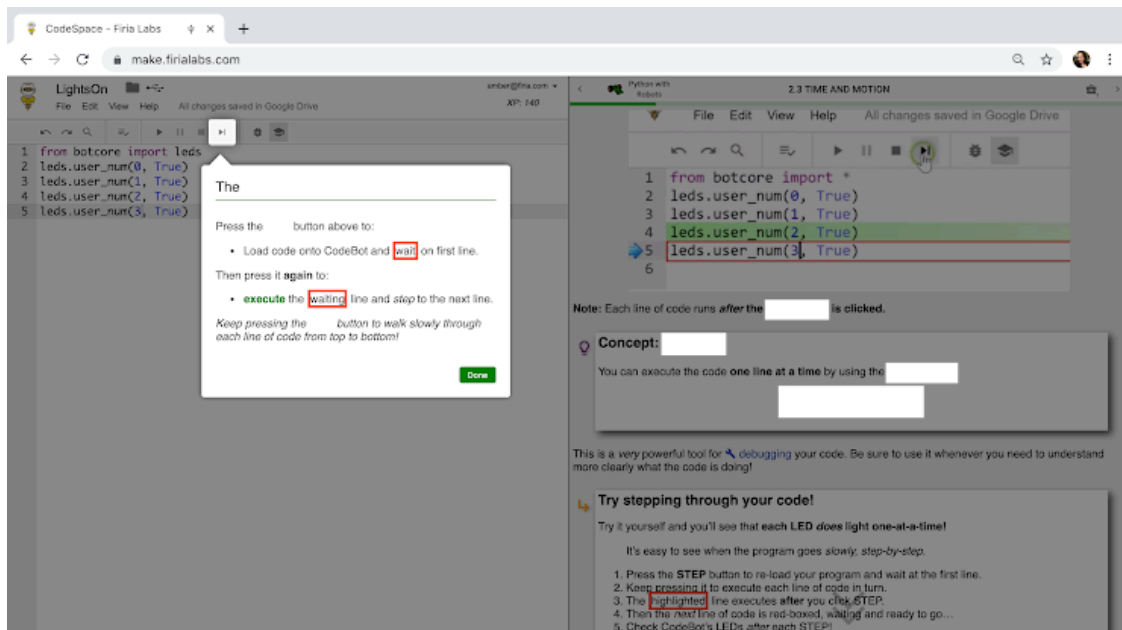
CodeSpace - Firia Labs

make.firialabs.com

LightsOn

File Edit View Help All changes saved in Google Drive

amber@firia.com
XP: 140

1 from botcore import leds
2 leds.user_num(0, True)
3 leds.user_num(1, True)
4 leds.user_num(2, True)
5 leds.user_num(3, True)

The

Press the button above to:

- Load code onto CodeBot and wait on first line.

Then press it **again** to:

- **execute** the waiting line and *step* to the next line.

*Keep pressing the button to walk slowly through each line of code from top to bottom!*

Done

Python with Robots

2.3 TIME AND MOTION

File Edit View Help All changes saved in Google Drive

1 from botcore import *
2 leds.user_num(0, True)
3 leds.user_num(1, True)
4 leds.user_num(2, True)
5 leds.user_num(3, True)
6

**Note:** Each line of code runs *after* the is clicked.

**Concept:**

You can execute the code **one line at a time** by using the

This is a *very* powerful tool for debugging your code. Be sure to use it whenever you need to understand more clearly what the code is doing!

**Try stepping through your code!**

Try it yourself and you'll see that **each LED *does* light one-at-a-time!**

It's easy to see when the program goes *slowly, step-by-step*.

1. Press the **STEP** button to re-load your program and wait at the first line.
2. Keep pressing it to execute each line of code in turn.
3. The highlighted line executes **after** you click STEP.
4. Then the *next* line of code is red-boxed, waiting and ready to go...
5. Check CodeBot's LEDs *after* each STEP!